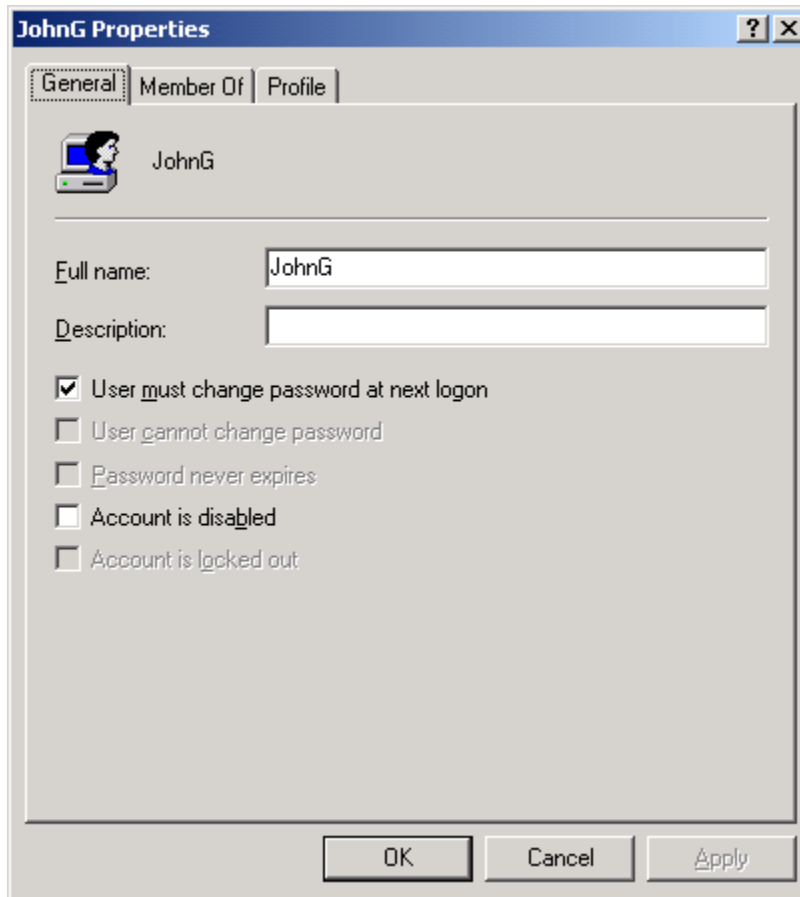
JohnG Properties

?

X

General

Member Of

Profile

JohnG

Full name: JohnG

Description:

User must change password at next logon

User cannot change password

Password never expires

Account is disabled

Account is locked out

OK

Cancel

Apply